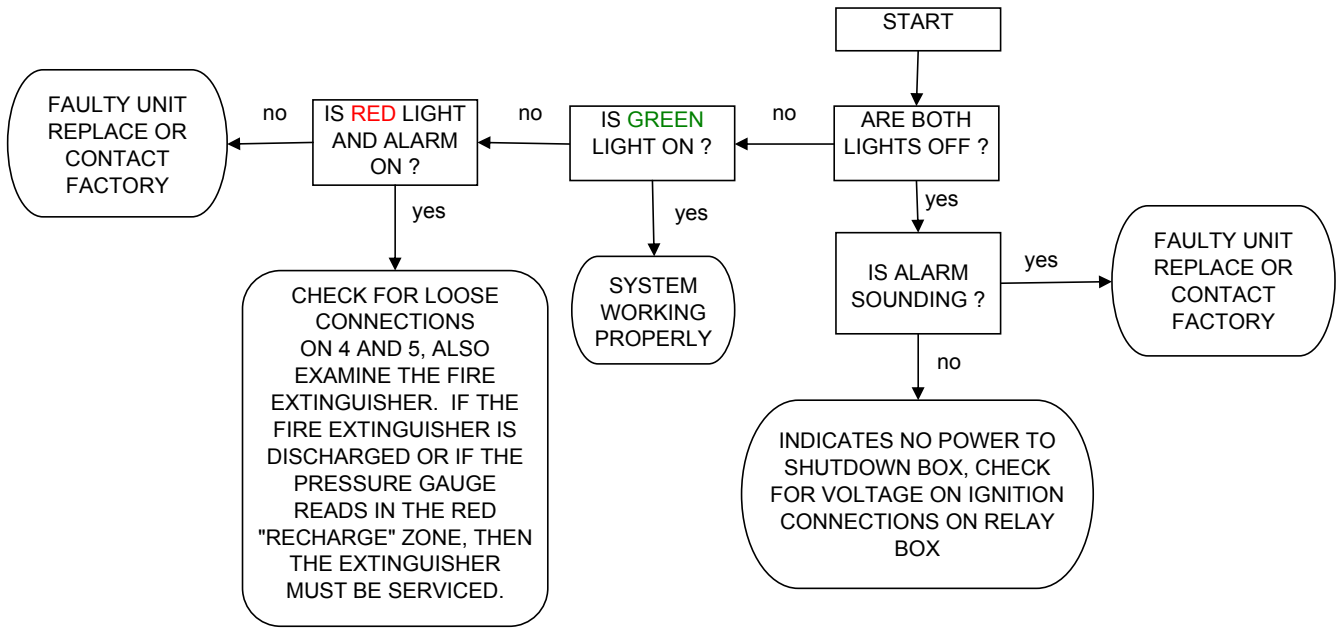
START

ARE BOTH LIGHTS OFF ?

no

IS GREEN LIGHT ON ?

no

IS RED LIGHT AND ALARM ON ?

no

FAULTY UNIT REPLACE OR CONTACT FACTORY

yes

CHECK FOR LOOSE CONNECTIONS ON 4 AND 5, ALSO EXAMINE THE FIRE EXTINGUISHER. IF THE FIRE EXTINGUISHER IS DISCHARGED OR IF THE PRESSURE GAUGE READS IN THE RED "RECHARGE" ZONE, THEN THE EXTINGUISHER MUST BE SERVICED.

yes

SYSTEM WORKING PROPERLY

yes

IS ALARM SOUNDING ?

yes

FAULTY UNIT REPLACE OR CONTACT FACTORY

no

INDICATES NO POWER TO SHUTDOWN BOX, CHECK FOR VOLTAGE ON IGNITION CONNECTIONS ON RELAY BOX